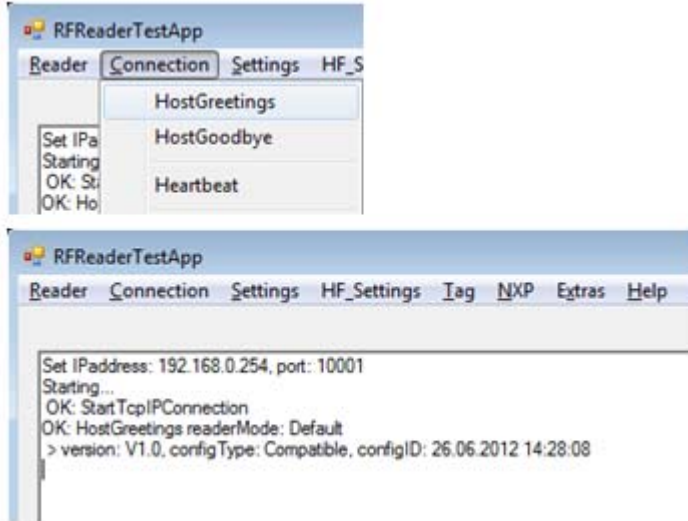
RFReaderTestApp

Reader Connection Settings HF_S

HostGreetings
HostGoodbye
Heartbeat

Set IPa
Starting
OK: St
OK: Ho

RFReaderTestApp

Reader Connection Settings HF_Settings Tag NXP Extras Help

Set IPaddress: 192.168.0.254, port: 10001
Starting...
OK: StartTcpIPConnection
OK: HostGreetings readerMode: Default
> version: V1.0, configType: Compatible, configID: 26.06.2012 14:28:08